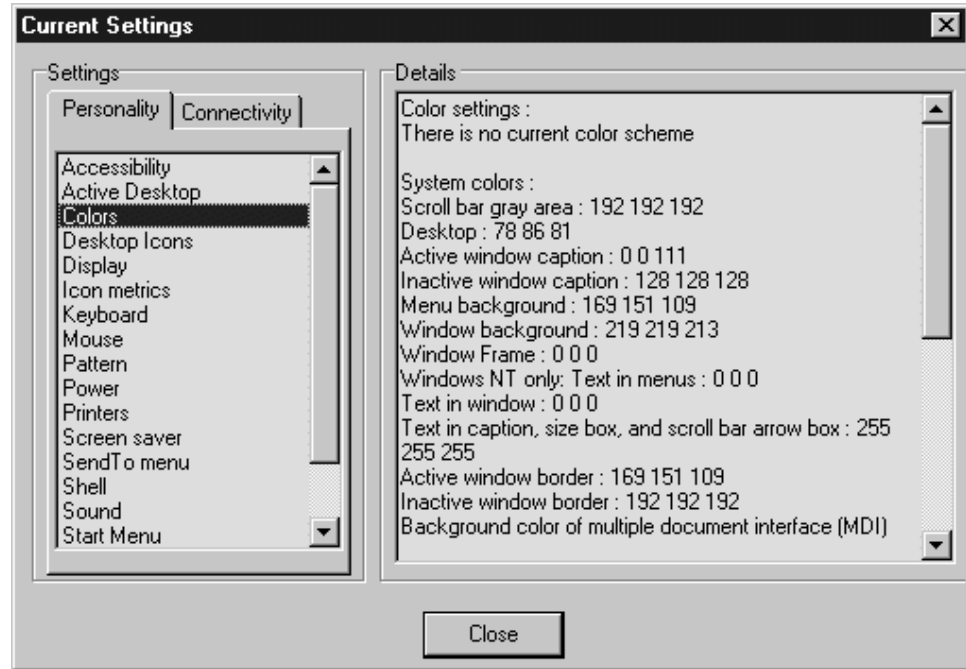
Current Settings

Settings

Personality | Connectivity

Accessibility
Active Desktop
Colors
Desktop Icons
Display
Icon metrics
Keyboard
Mouse
Pattern
Power
Printers
Screen saver
SendTo menu
Shell
Sound
Start Menu

Details

Color settings :
There is no current color scheme

System colors :
Scroll bar gray area : 192 192 192
Desktop : 78 86 81
Active window caption : 0 0 111
Inactive window caption : 128 128 128
Menu background : 169 151 109
Window background : 219 219 213
Window Frame : 0 0 0
Windows NT only: Text in menus : 0 0 0
Text in window : 0 0 0
Text in caption, size box, and scroll bar arrow box : 255 255 255
Active window border : 169 151 109
Inactive window border : 192 192 192
Background color of multiple document interface (MDI)

Close